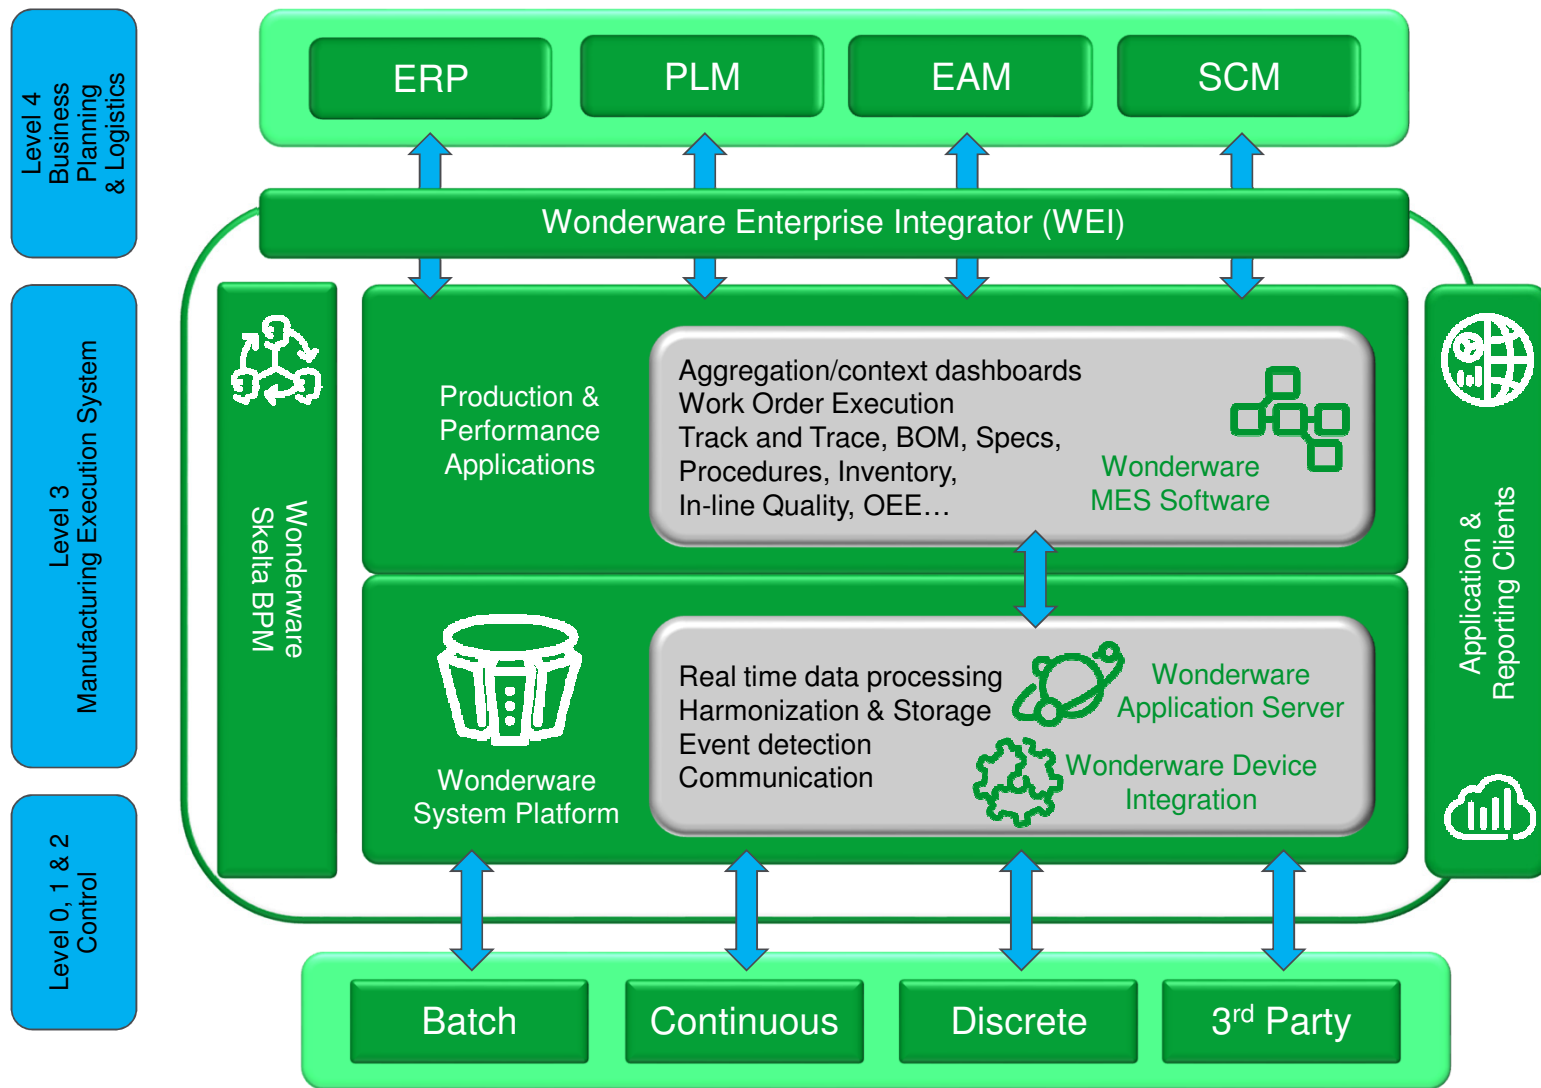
Level 4
Business
Planning
& Logistics

ERP
PLM
EAM
SCM

Wonderware Enterprise Integrator (WEI)

Level 3
Manufacturing Execution System

Wonderware
Skelta BPM

Production &
Performance
Applications

Aggregation/context dashboards
Work Order Execution
Track and Trace, BOM, Specs,
Procedures, Inventory,
In-line Quality, OEE…

Wonderware
MES Software

Application &
Reporting Clients

Wonderware
System Platform

Real time data processing
Harmonization & Storage
Event detection
Communication

Wonderware
Application Server

Wonderware Device
Integration

Level 0, 1 & 2
Control

Batch
Continuous
Discrete
3$^{rd}$ Party